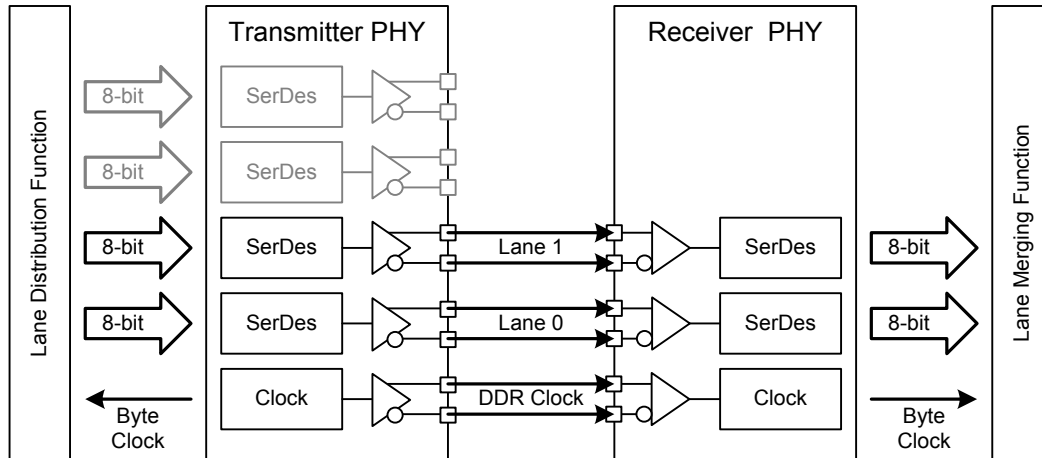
Lane Distribution Function

Transmitter PHY

8-bit
SerDes

8-bit
SerDes

8-bit
SerDes

8-bit
SerDes

Byte Clock
Clock

Lane 1

Lane 0

DDR Clock

Receiver PHY

SerDes
8-bit

SerDes
8-bit

Clock
Byte Clock

Lane Merging Function